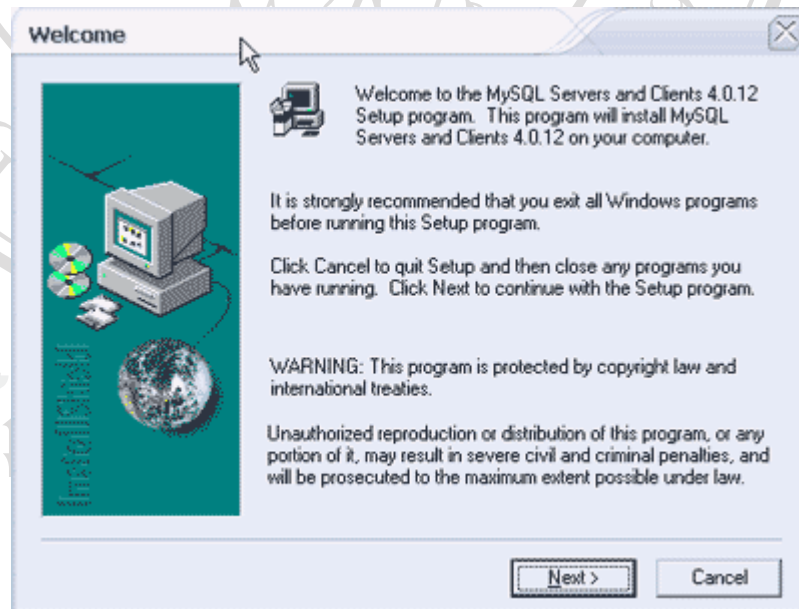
Welcome

Welcome to the MySQL Servers and Clients 4.0.12 Setup program. This program will install MySQL Servers and Clients 4.0.12 on your computer.

It is strongly recommended that you exit all Windows programs before running this Setup program.

Click Cancel to quit Setup and then close any programs you have running. Click Next to continue with the Setup program.

WARNING: This program is protected by copyright law and international treaties.

Unauthorized reproduction or distribution of this program, or any portion of it, may result in severe civil and criminal penalties, and will be prosecuted to the maximum extent possible under law.

InstallShield

Next >

Cancel